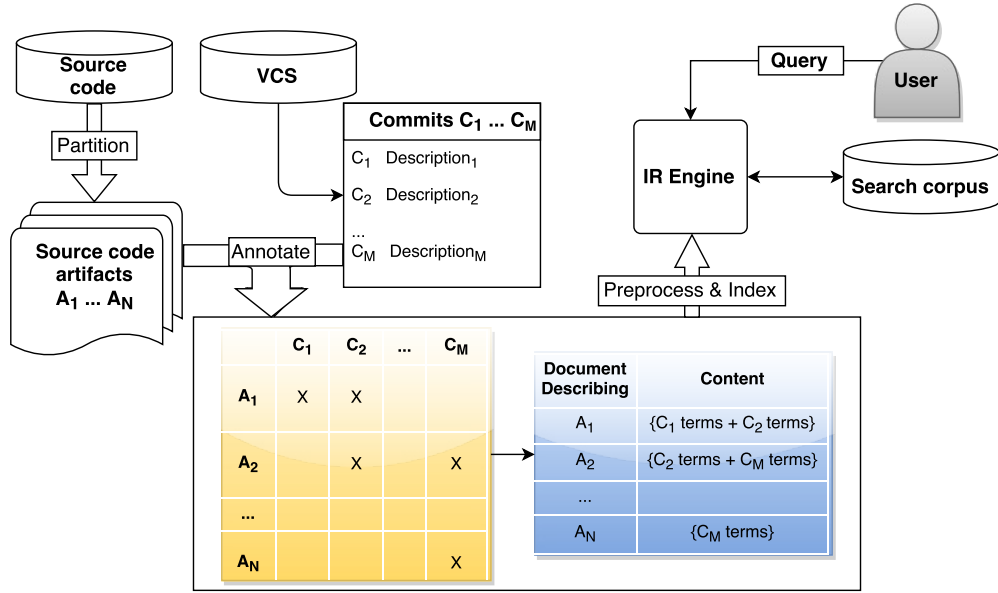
Source code

Partition

Source code artifacts $A_1 \dots A_N$

VCS

Commits $C_1 \dots C_M$

$C_1$ Description$_1$

$C_2$ Description$_2$

...

$C_M$ Description$_M$

Annotate

Query

User

IR Engine

Search corpus

Preprocess & Index

| | $C_1$ | $C_2$ | ... | $C_M$ |
|---|---|---|---|---|
| $A_1$ | X | X | | |
| $A_2$ | | X | | X |
| ... | | | | |
| $A_N$ | | | | X |

| Document Describing | Content |
|---|---|
| $A_1$ | {$C_1$ terms + $C_2$ terms} |
| $A_2$ | {$C_2$ terms + $C_M$ terms} |
| ... | |
| $A_N$ | {$C_M$ terms} |